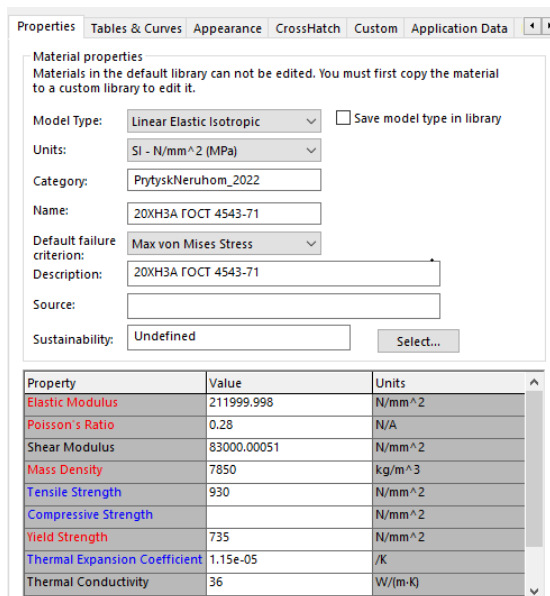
Properties | Tables & Curves | Appearance | CrossHatch | Custom | Application Data

Material properties
Materials in the default library can not be edited. You must first copy the material to a custom library to edit it.

Model Type: Linear Elastic Isotropic
Save model type in library
Units: SI - N/mm^2 (MPa)
Category: PrytyskNeruhom_2022
Name: 20ХН3А ГОСТ 4543-71
Default failure criterion: Max von Mises Stress
Description: 20ХН3А ГОСТ 4543-71
Source:
Sustainability: Undefined
Select...

| Property | Value | Units |
|---|---|---|
| Elastic Modulus | 211999.998 | N/mm^2 |
| Poisson's Ratio | 0.28 | N/A |
| Shear Modulus | 83000.00051 | N/mm^2 |
| Mass Density | 7850 | kg/m^3 |
| Tensile Strength | 930 | N/mm^2 |
| Compressive Strength | | N/mm^2 |
| Yield Strength | 735 | N/mm^2 |
| Thermal Expansion Coefficient | 1.15e-05 | /K |
| Thermal Conductivity | 36 | W/(m·K) |